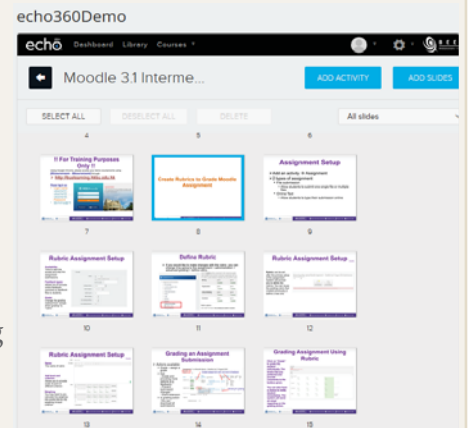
echo360Demo

echo Dashboard Library Courses

Moodle 3.1 Interme...

ADD ACTIVITY

ADD SLIDES

SELECT ALL

DESELECT ALL

DELETE

All slides

4

5

6

!! For Training Purposes Only !!

Create Rubrics to Grade Moodle Assignment

Assignment Setup

7

8

9

Rubric Assignment Setup

Define Rubric

Rubric Assignment Setup

10

11

12

Rubric Assignment Setup

Grading an Assignment Submission

Grading Assignment Using Rubric

13

14

15